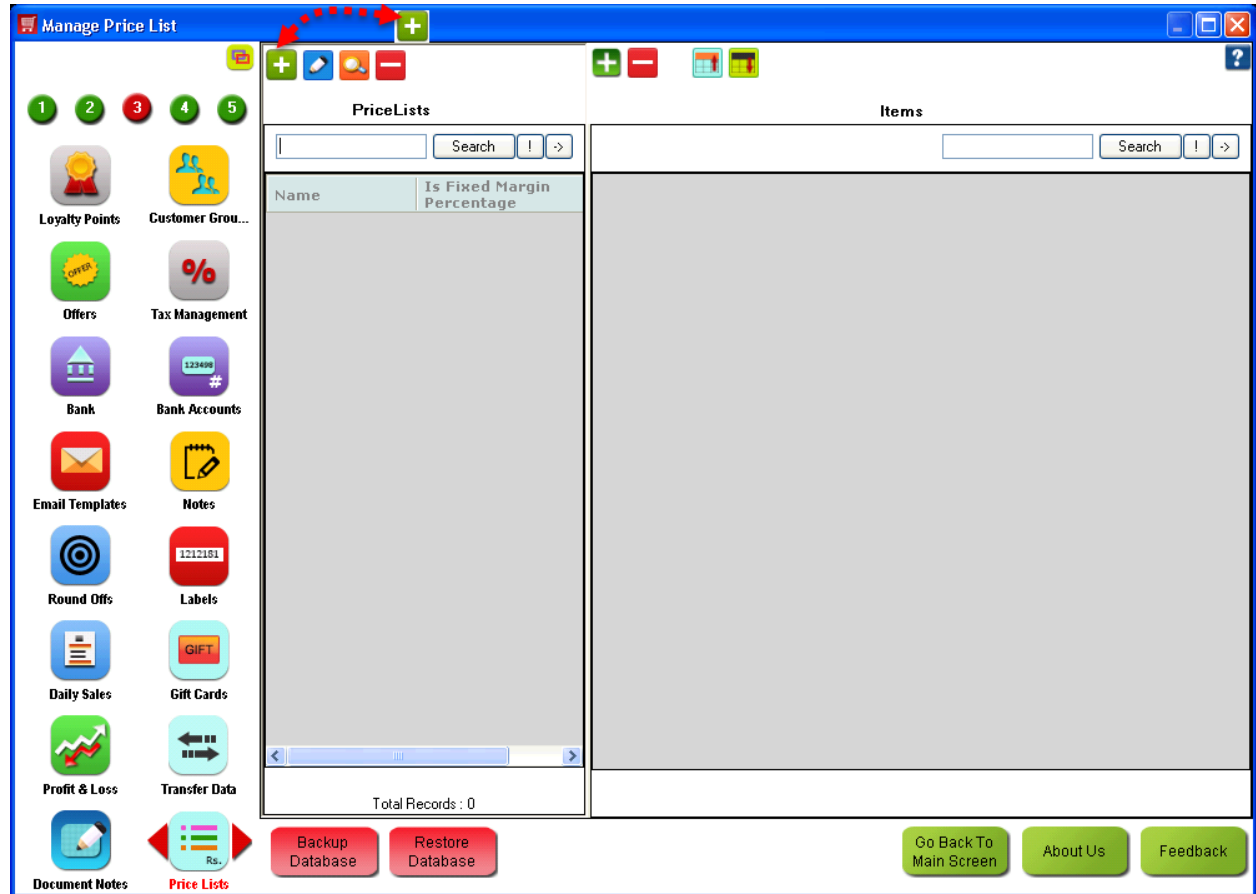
Manage Price List

1 2 3 4 5

Loyalty Points
Customer Grou...
OFFER
Offers
%
Tax Management
Bank
123498 #
Bank Accounts
Email Templates
Notes
Round Offs
1212181
Labels
Daily Sales
GIFT
Gift Cards
Profit & Loss
Transfer Data
Document Notes
Rs.
Price Lists

PriceLists

Search ! ->

| Name | Is Fixed Margin Percentage |
|---|---|

Total Records : 0

Items

Search ! ->

?

Backup Database
Restore Database

Go Back To Main Screen
About Us
Feedback